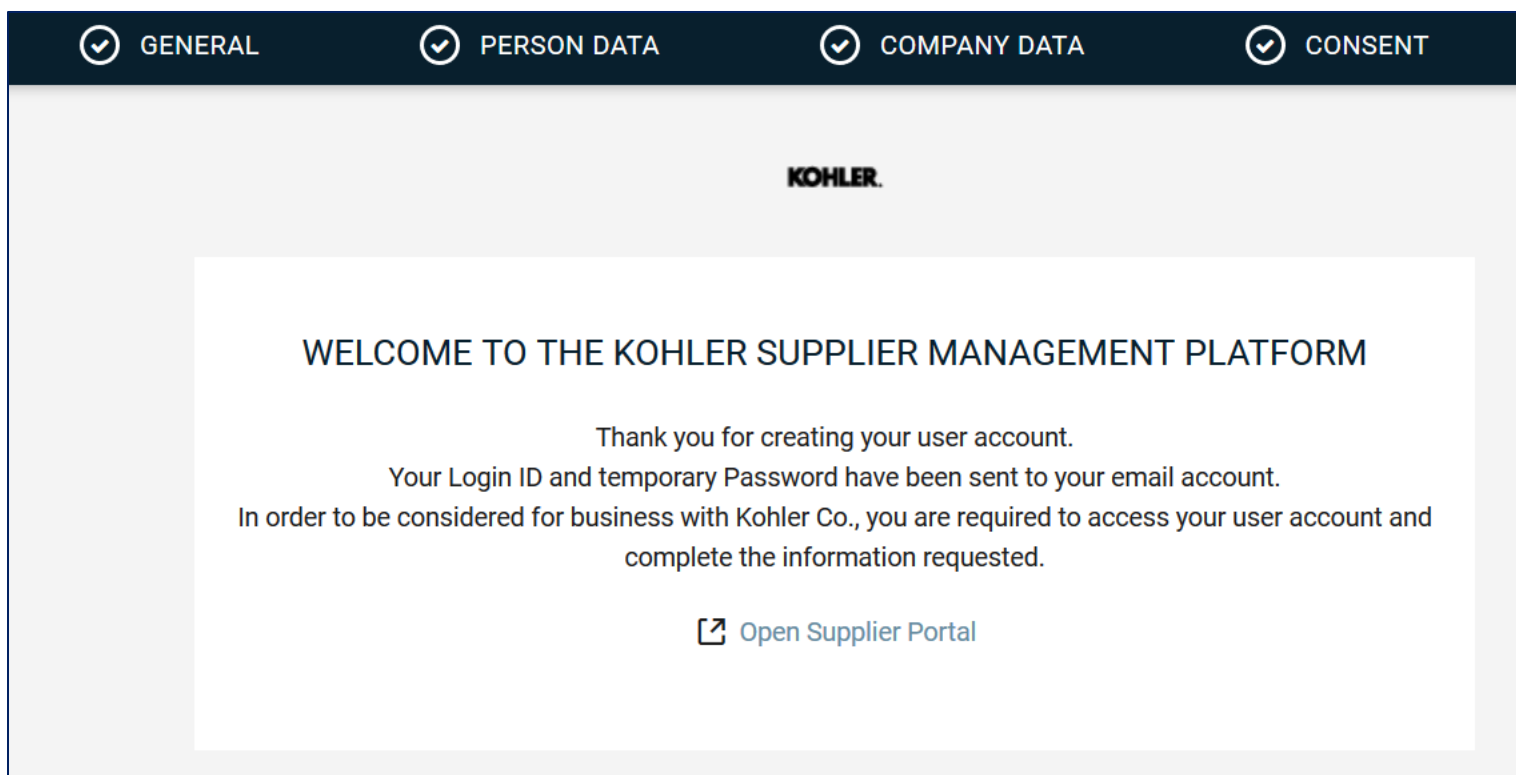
GENERAL PERSON DATA COMPANY DATA CONSENT

KOHLER.

WELCOME TO THE KOHLER SUPPLIER MANAGEMENT PLATFORM

Thank you for creating your user account.
Your Login ID and temporary Password have been sent to your email account.
In order to be considered for business with Kohler Co., you are required to access your user account and complete the information requested.

Open Supplier Portal